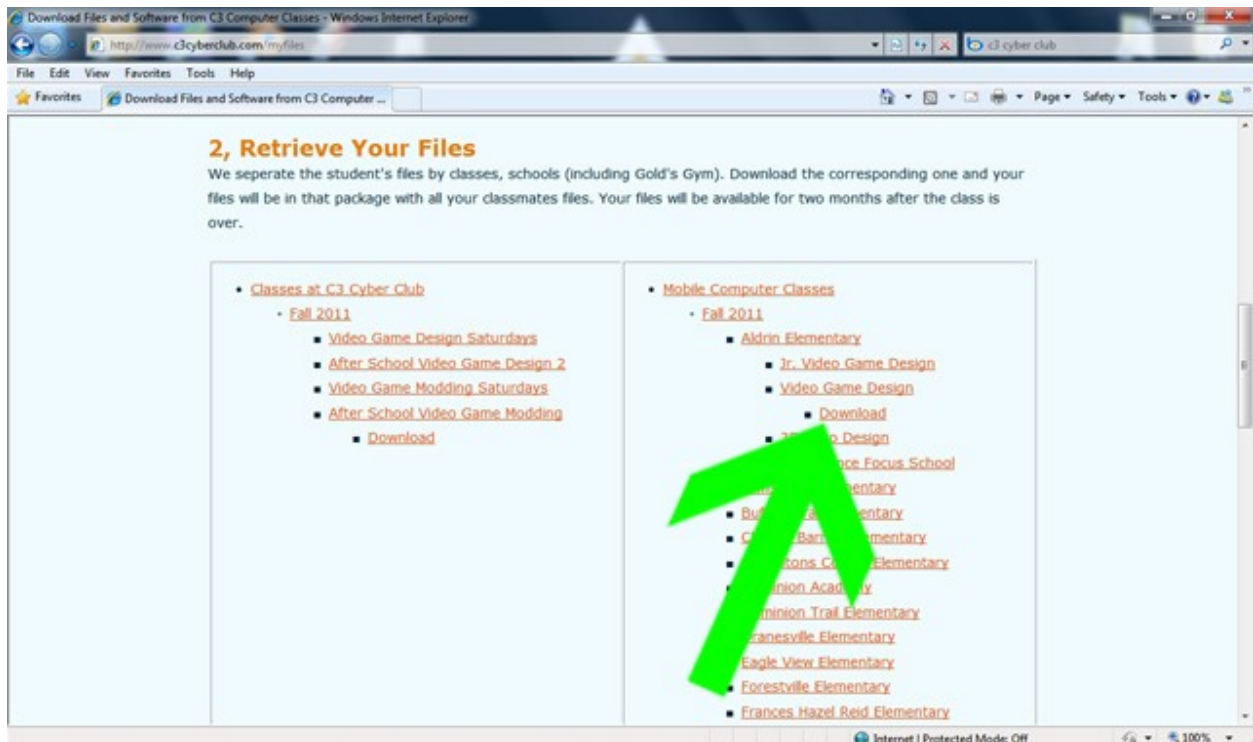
Download Files and Software from C3 Computer Classes - Windows Internet Explorer

http://www.c3cyberclub.com/myfiles

c3 cyber club

File Edit View Favorites Tools Help

Favorites

Download Files and Software from C3 Computer ...

Page ▾ Safety ▾ Tools ▾

2, Retrieve Your Files

We seperate the student's files by classes, schools (including Gold's Gym). Download the corresponding one and your files will be in that package with all your classmates files. Your files will be available for two months after the class is over.

- Classes at C3 Cyber Club
  - Fall 2011
    - Video Game Design Saturdays
    - After School Video Game Design 2
    - Video Game Modding Saturdays
    - After School Video Game Modding
      - Download

- Mobile Computer Classes
  - Fall 2011
    - Aldrin Elementary
      - Jr. Video Game Design
      - Video Game Design
        - Download
      - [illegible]o Design
    - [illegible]ce Focus School
    - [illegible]entary
    - Bu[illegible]entary
    - C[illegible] Barn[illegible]mentary
    - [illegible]tons C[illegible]Elementary
    - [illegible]inion Acad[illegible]y
    - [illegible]minion Trail Elementary
    - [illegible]ranesville Elementary
    - Eagle View Elementary
    - Forestville Elementary
    - Frances Hazel Reid Elementary

Internet | Protected Mode: Off

100%